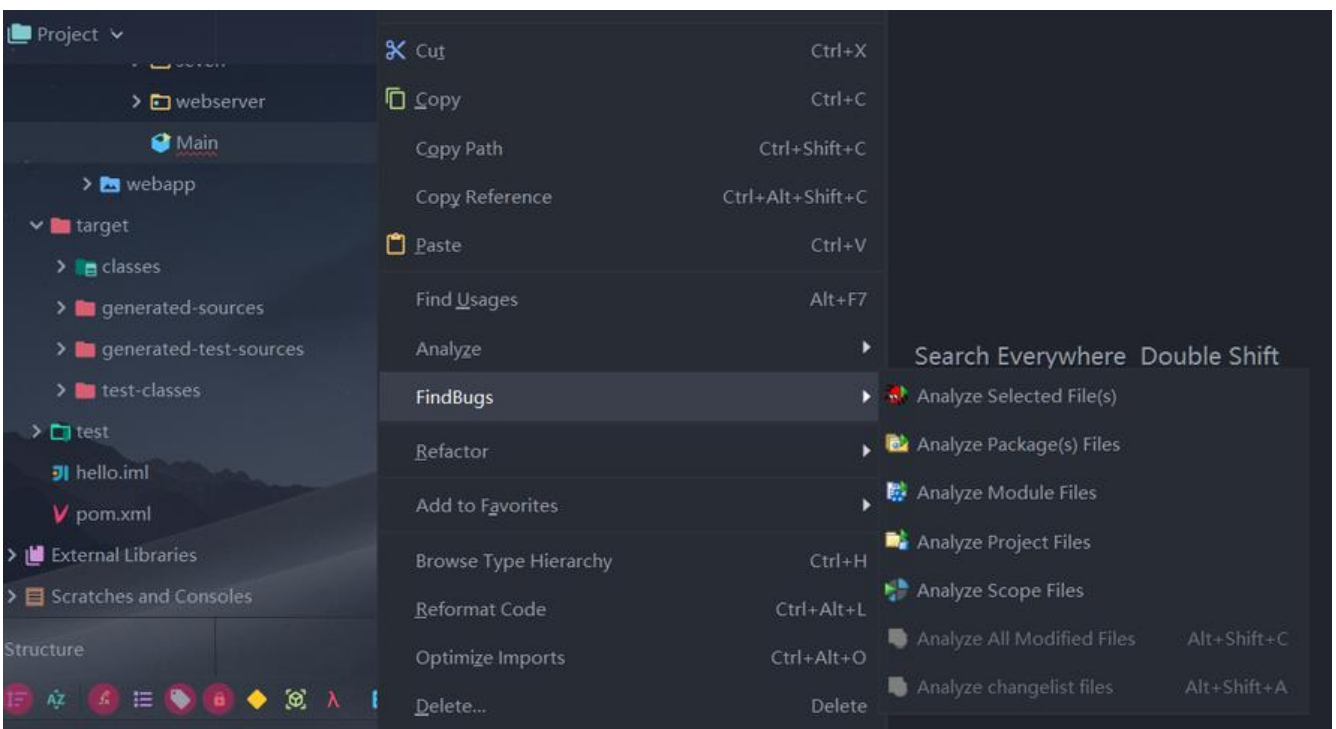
Project
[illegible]
webserver
Main
webapp
target
classes
generated-sources
generated-test-sources
test-classes
test
hello.iml
pom.xml
External Libraries
Scratches and Consoles
Structure

Cut Ctrl+X
Copy Ctrl+C
Copy Path Ctrl+Shift+C
Copy Reference Ctrl+Alt+Shift+C
Paste Ctrl+V
Find Usages Alt+F7
Analyze
FindBugs
Refactor
Add to Favorites
Browse Type Hierarchy Ctrl+H
Reformat Code Ctrl+Alt+L
Optimize Imports Ctrl+Alt+O
Delete... Delete

Search Everywhere Double Shift

Analyze Selected File(s)
Analyze Package(s) Files
Analyze Module Files
Analyze Project Files
Analyze Scope Files
Analyze All Modified Files Alt+Shift+C
Analyze changelist files Alt+Shift+A